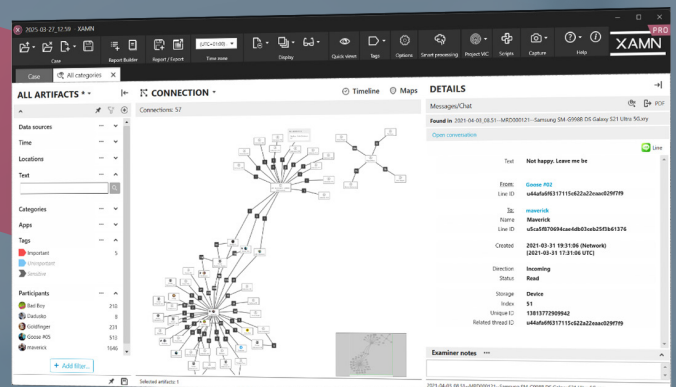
2025-03-27_17.59 XAMN

Case Report Builder Report / Export (UTC+01:00) Time zone Display Quick views Tags Options Smart processing Project VIC Scripts Capture Help

XAMN PRO

Case All categories

ALL ARTIFACTS

CONNECTION

Timeline Maps

Connections: 57

Data sources

Time

Locations

Text

Categories

Apps

Tags

Important 5

Unimportant

Sensitive

Participants

Bad Boy 210

Darkside 8

Goldfinger 221

Goose #05 513

Maverick 1646

+ Add filter...

Selected artifacts: 1

DETAILS

Messages/Chat

PDF

Found in 2021-04-03_08.51 - MRD000121 - Samsung SM-G998B DS Galaxy S21 Ultra 5G.xry

Open conversation

Line

Text Not happy. Leave me be

From Goose #02
Line ID u44afa6f6317115c622a22eaac029f7f9

To maverick
Name Maverick
Line ID u5ca5f870694cae4db03ceb25f3b61376

Created 2021-03-31 19:31:06 (Network)
(2021-03-31 17:31:06 UTC)

Direction Incoming
Status Read

Storage Device
Index 51
Unique ID 13813772909942
Related thread ID u44afa6f6317115c622a22eaac029f7f9

Examiner notes

2021-04-03_08.51 - MRD000121 - Samsung SM-G998B DS Galaxy S21 Ultra 5G